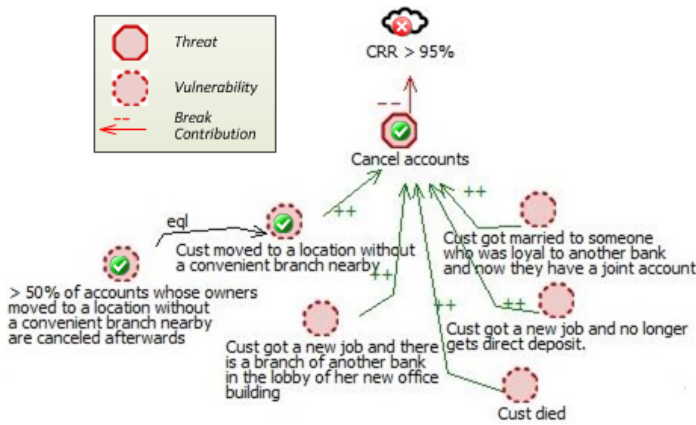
Threat

Vulnerability

--

Break Contribution

CRR > 95%

--

Cancel accounts

++

++

eql

Cust moved to a location without a convenient branch nearby

++

Cust got married to someone who was loyal to another bank and now they have a joint account

> 50% of accounts whose owners moved to a location without a convenient branch nearby are canceled afterwards

++

++

Cust got a new job and no longer gets direct deposit.

Cust got a new job and there is a branch of another bank in the lobby of her new office building

Cust died